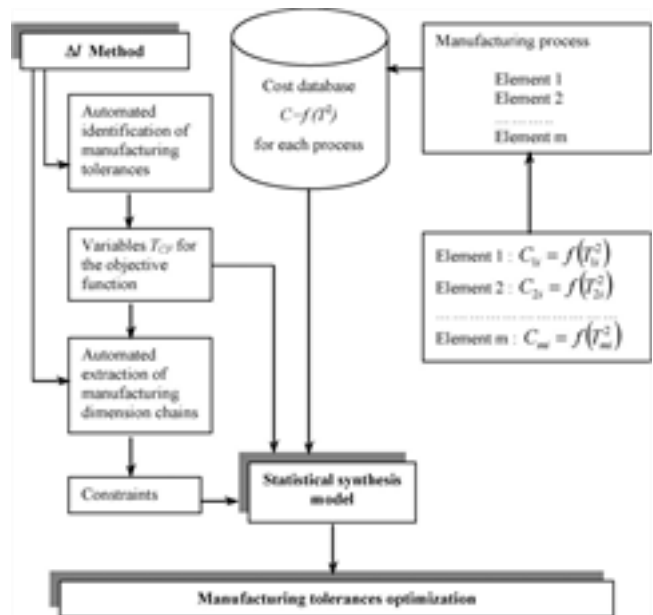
ΔI Method

Automated identification of manufacturing tolerances

Variables $T_{Cf}$ for the objective function

Automated extraction of manufacturing dimension chains

Constraints

Cost database
$C=f(T^2)$
for each process

Manufacturing process
Element 1
Element 2
..........
Element m

Element 1 : $C_{1i} = f\left(T_{1i}^2\right)$
Element 2 : $C_{2i} = f\left(T_{2i}^2\right)$
..........
Element m : $C_{mi} = f\left(T_{mi}^2\right)$

Statistical synthesis model

Manufacturing tolerances optimization